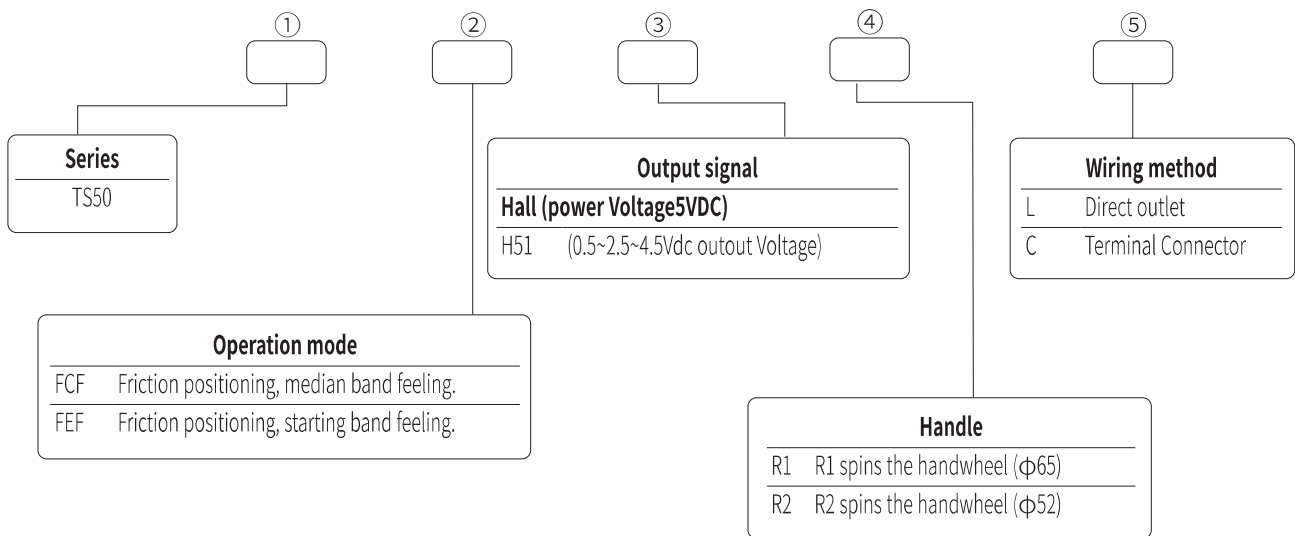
①

②

③

④

⑤

Series
TS50

Output signal
Hall (power Voltage5VDC)
H51 (0.5~2.5~4.5Vdc outout Voltage)

Wiring method
L Direct outlet
C Terminal Connector

Operation mode
FCF Friction positioning, median band feeling.
FEF Friction positioning, starting band feeling.

Handle
R1 R1 spins the handwheel ($\phi$65)
R2 R2 spins the handwheel ($\phi$52)